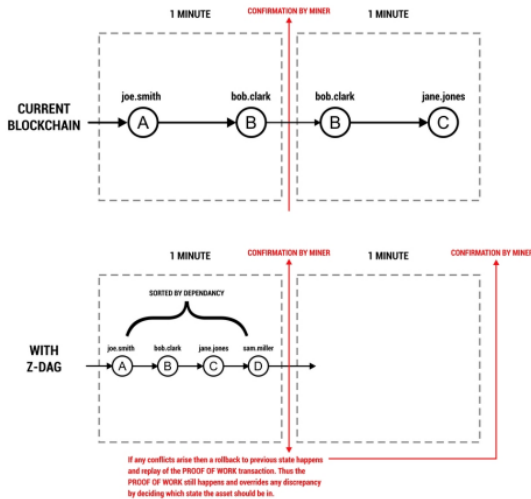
1 MINUTE

CONFIRMATION BY MINER

1 MINUTE

CURRENT BLOCKCHAIN

joe.smith

A

bob.clark

B

bob.clark

B

jane.jones

C

1 MINUTE

CONFIRMATION BY MINER

1 MINUTE

CONFIRMATION BY MINER

SORTED BY DEPENDANCY

WITH Z-DAG

joe.smith

A

bob.clark

B

jane.jones

C

sam.miller

D

If any conflicts arise then a rollback to previous state happens and replay of the PROOF OF WORK transaction. Thus the PROOF OF WORK still happens and overrides any discrepancy by deciding which state the asset should be in.